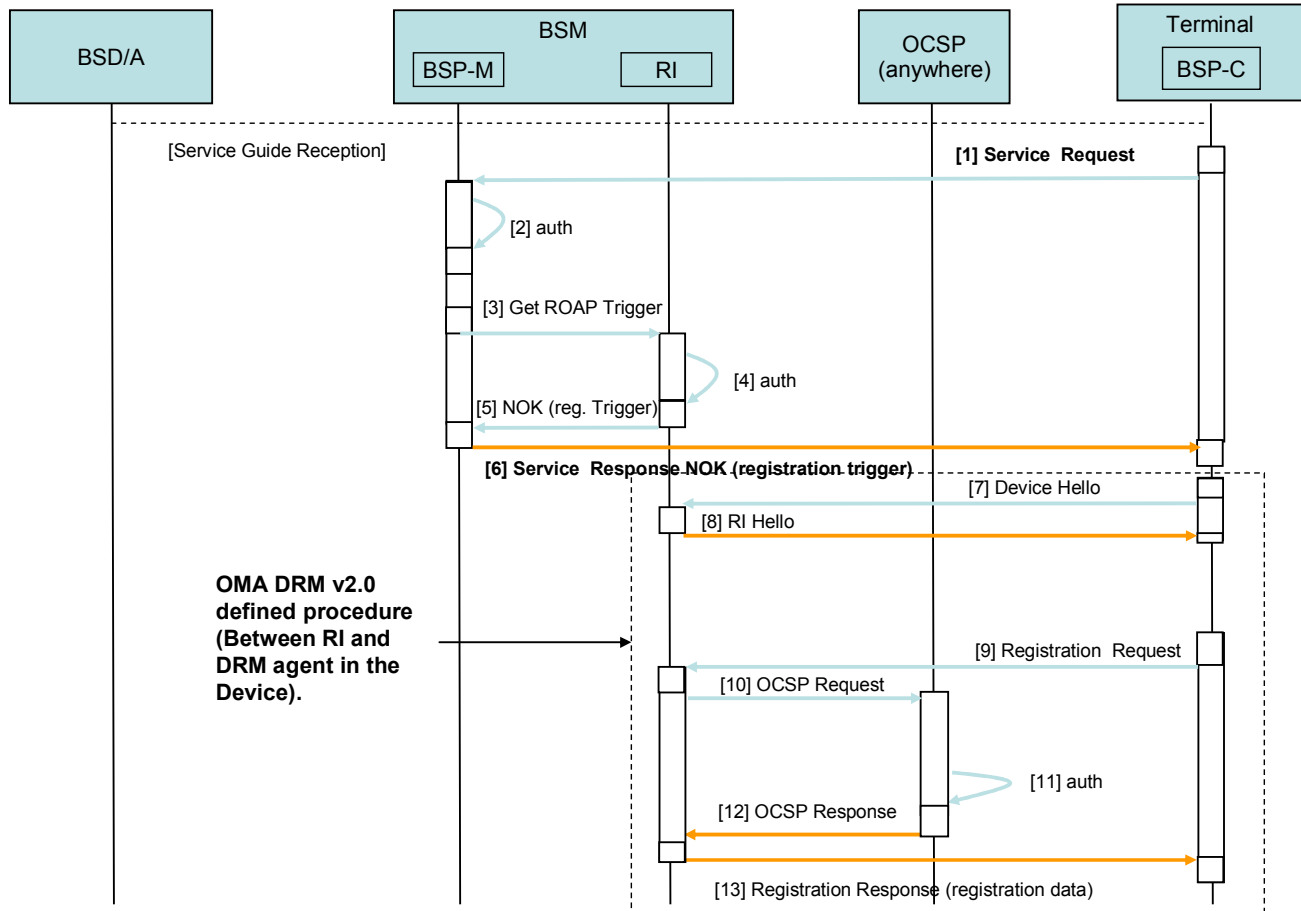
BSD/A

BSM
BSP-M
RI

OCSP
(anywhere)

Terminal
BSP-C

[Service Guide Reception]

[1] Service Request

[2] auth

[3] Get ROAP Trigger

[4] auth

[5] NOK (reg. Trigger)

[6] Service Response NOK (registration trigger)

[7] Device Hello

[8] RI Hello

OMA DRM v2.0 defined procedure (Between RI and DRM agent in the Device).

[9] Registration Request

[10] OCSP Request

[11] auth

[12] OCSP Response

[13] Registration Response (registration data)